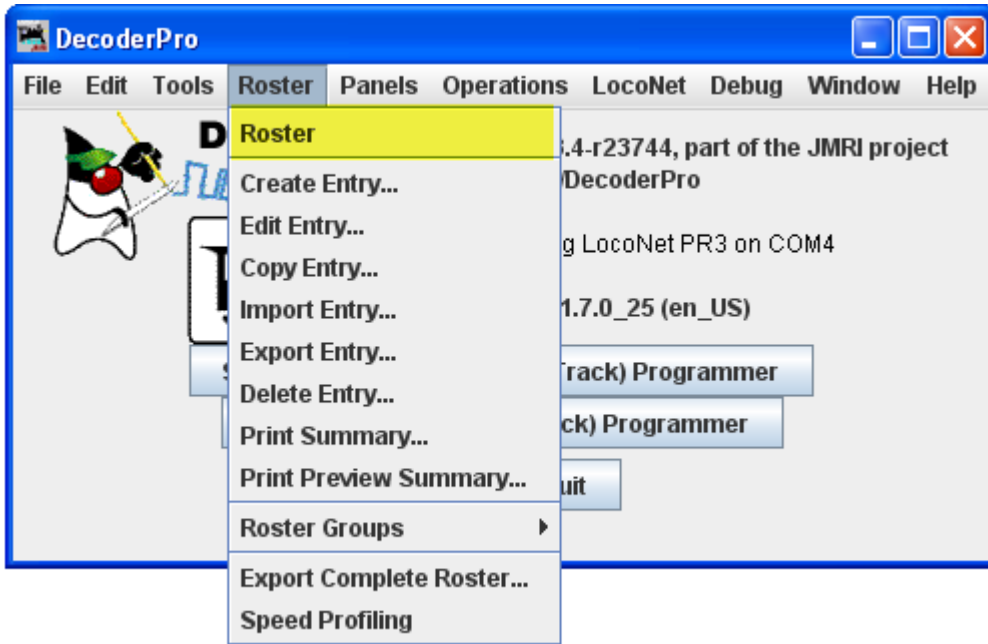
DecoderPro

File Edit Tools Roster Panels Operations LocoNet Debug Window Help

Roster
Create Entry...
Edit Entry...
Copy Entry...
Import Entry...
Export Entry...
Delete Entry...
Print Summary...
Print Preview Summary...
Roster Groups
Export Complete Roster...
Speed Profiling

D

.4-r23744, part of the JMRI project
/DecoderPro

g LocoNet PR3 on COM4

1.7.0_25 (en_US)

S

Track) Programmer

ck) Programmer

uit